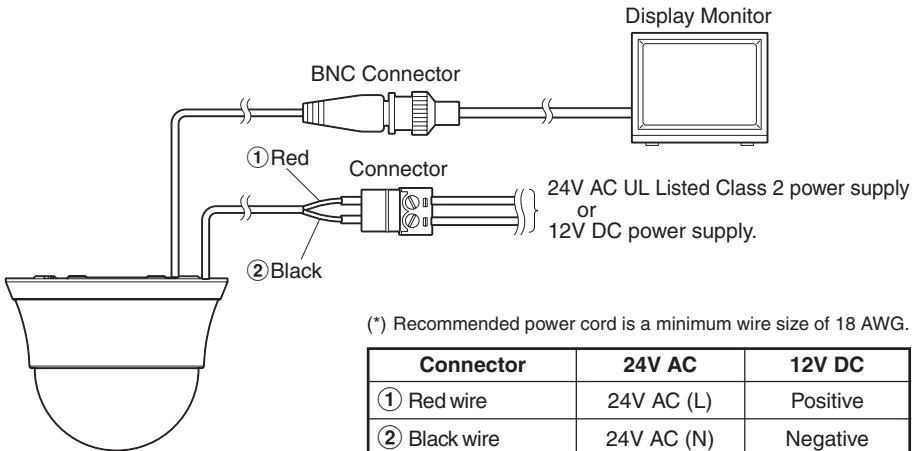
Display Monitor

BNC Connector

①Red

Connector

24V AC UL Listed Class 2 power supply
or
12V DC power supply.

②Black

(*) Recommended power cord is a minimum wire size of 18 AWG.

| Connector | 24V AC | 12V DC |
|---|---|---|
| ① Red wire | 24V AC (L) | Positive |
| ② Black wire | 24V AC (N) | Negative |